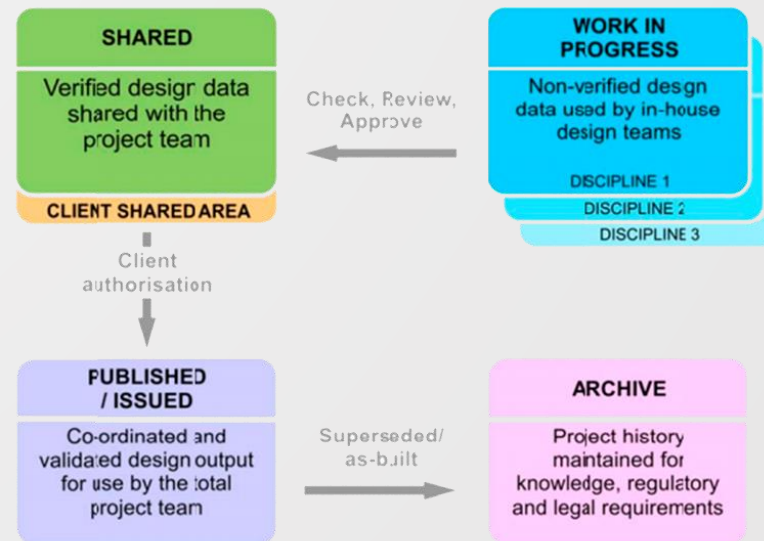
SHARED

Verified design data shared with the project team

CLIENT SHARED AREA

Check, Review, Approve

WORK IN PROGRESS

Non-verified design data used by in-house design teams

DISCIPLINE 1

DISCIPLINE 2

DISCIPLINE 3

Client authorisation

PUBLISHED / ISSUED

Co-ordinated and validated design output for use by the total project team

Superseded/ as-built

ARCHIVE

Project history maintained for knowledge, regulatory and legal requirements